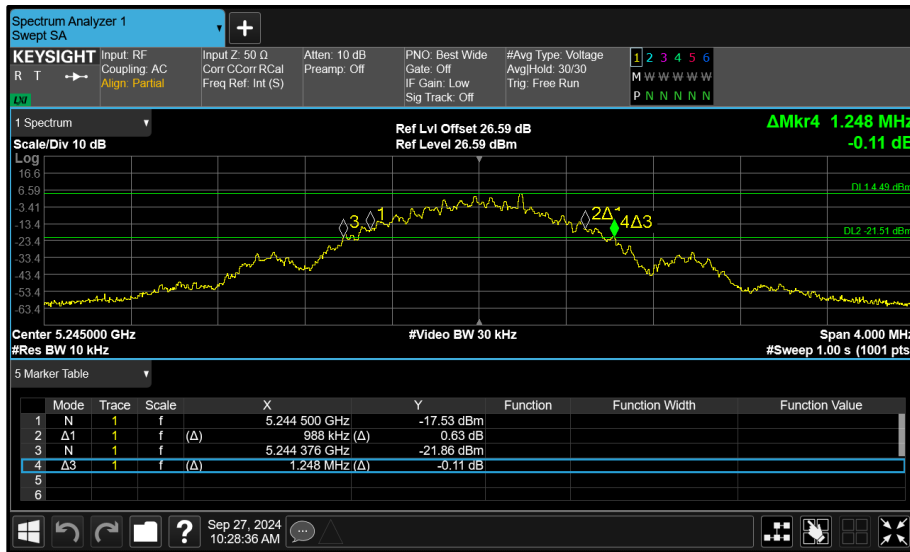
Spectrum Analyzer 1
Swept SA

KEYSIGHT
R T

Input: RF
Coupling: AC
Align: Partial

Input Z: 50 Ω
Corr CCorr RCal
Freq Ref: Int (S)

Atten: 10 dB
Preamp: Off

PNO: Best Wide
Gate: Off
IF Gain: Low
Sig Track: Off

#Avg Type: Voltage
Avg|Hold: 30/30
Trig: Free Run

1 2 3 4 5 6
M W W W W W
P N N N N N

1 Spectrum

Scale/Div 10 dB
Log

Ref Lvl Offset 26.59 dB
Ref Level 26.59 dBm

ΔMkr4 1.248 MHz
-0.11 dB

16.6
6.59
-3.41
-13.4
-23.4
-33.4
-43.4
-53.4
-63.4

DL1 4.49 dBm
DL2 -21.51 dBm

3 1 2Δ1 4Δ3

Center 5.245000 GHz
#Res BW 10 kHz

#Video BW 30 kHz

Span 4.000 MHz
#Sweep 1.00 s (1001 pts)

5 Marker Table

| | Mode | Trace | Scale | X | | Y | Function | Function Width | Function Value |
|---|---|---|---|---|---|---|---|---|---|
| 1 | N | 1 | f | | 5.244 500 GHz | -17.53 dBm | | | |
| 2 | Δ1 | 1 | f | (Δ) | 988 kHz (Δ) | 0.63 dB | | | |
| 3 | N | 1 | f | | 5.244 376 GHz | -21.86 dBm | | | |
| 4 | Δ3 | 1 | f | (Δ) | 1.248 MHz (Δ) | -0.11 dB | | | |
| 5 | | | | | | | | | |
| 6 | | | | | | | | | |

Sep 27, 2024
10:28:36 AM